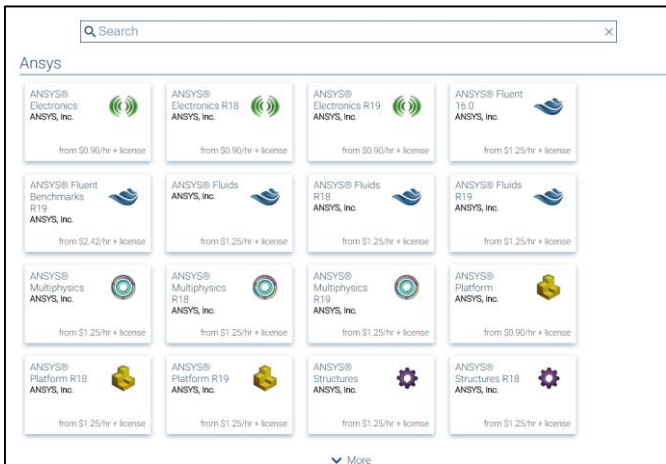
Search

Ansys

ANSYS® Electronics
ANSYS, Inc.
from $0.90/hr + license

ANSYS® Electronics R18
ANSYS, Inc.
from $0.90/hr + license

ANSYS® Electronics R19
ANSYS, Inc.
from $0.90/hr + license

ANSYS® Fluent 16.0
ANSYS, Inc.
from $1.25/hr + license

ANSYS® Fluent Benchmarks R19
ANSYS, Inc.
from $2.42/hr + license

ANSYS® Fluids
ANSYS, Inc.
from $1.25/hr + license

ANSYS® Fluids R18
ANSYS, Inc.
from $1.25/hr + license

ANSYS® Fluids R19
ANSYS, Inc.
from $1.25/hr + license

ANSYS® Multiphysics
ANSYS, Inc.
from $1.25/hr + license

ANSYS® Multiphysics R18
ANSYS, Inc.
from $1.25/hr + license

ANSYS® Multiphysics R19
ANSYS, Inc.
from $1.25/hr + license

ANSYS® Platform
ANSYS, Inc.
from $0.90/hr + license

ANSYS® Platform R18
ANSYS, Inc.
from $1.25/hr + license

ANSYS® Platform R19
ANSYS, Inc.
from $1.25/hr + license

ANSYS® Structures
ANSYS, Inc.
from $1.25/hr + license

ANSYS® Structures R18
ANSYS, Inc.
from $1.25/hr + license

More